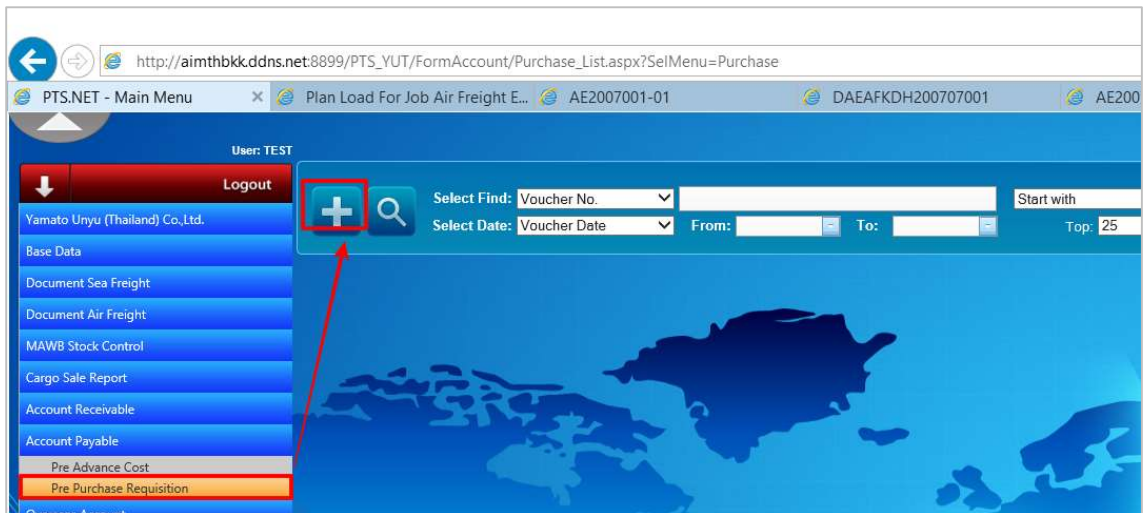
http://aimthbkk.ddns.net:8899/PTS_YUT/FormAccount/Purchase_List.aspx?SelMenu=Purchase

PTS.NET - Main Menu
Plan Load For Job Air Freight E...
AE2007001-01
DAEAFKDH200707001
AE200

User: TEST

Logout

Yamato Unyu (Thailand) Co.,Ltd.
Base Data
Document Sea Freight
Document Air Freight
MAWB Stock Control
Cargo Sale Report
Account Receivable
Account Payable
Pre Advance Cost
Pre Purchase Requisition

Select Find: Voucher No.
Start with
Select Date: Voucher Date
From:
To:
Top: 25